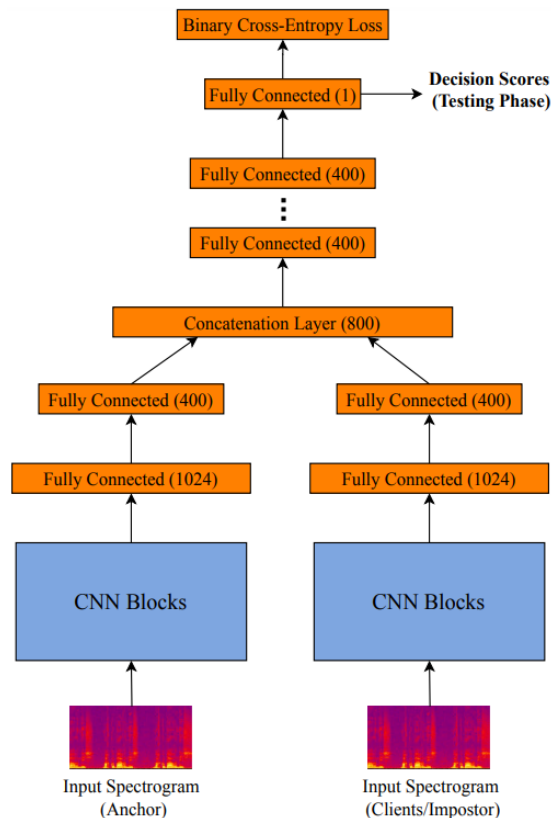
Binary Cross-Entropy Loss

Fully Connected (1)

Decision Scores (Testing Phase)

Fully Connected (400)

⋮

Fully Connected (400)

Concatenation Layer (800)

Fully Connected (400)

Fully Connected (400)

Fully Connected (1024)

Fully Connected (1024)

CNN Blocks

CNN Blocks

Input Spectrogram (Anchor)

Input Spectrogram (Clients/Impostor)